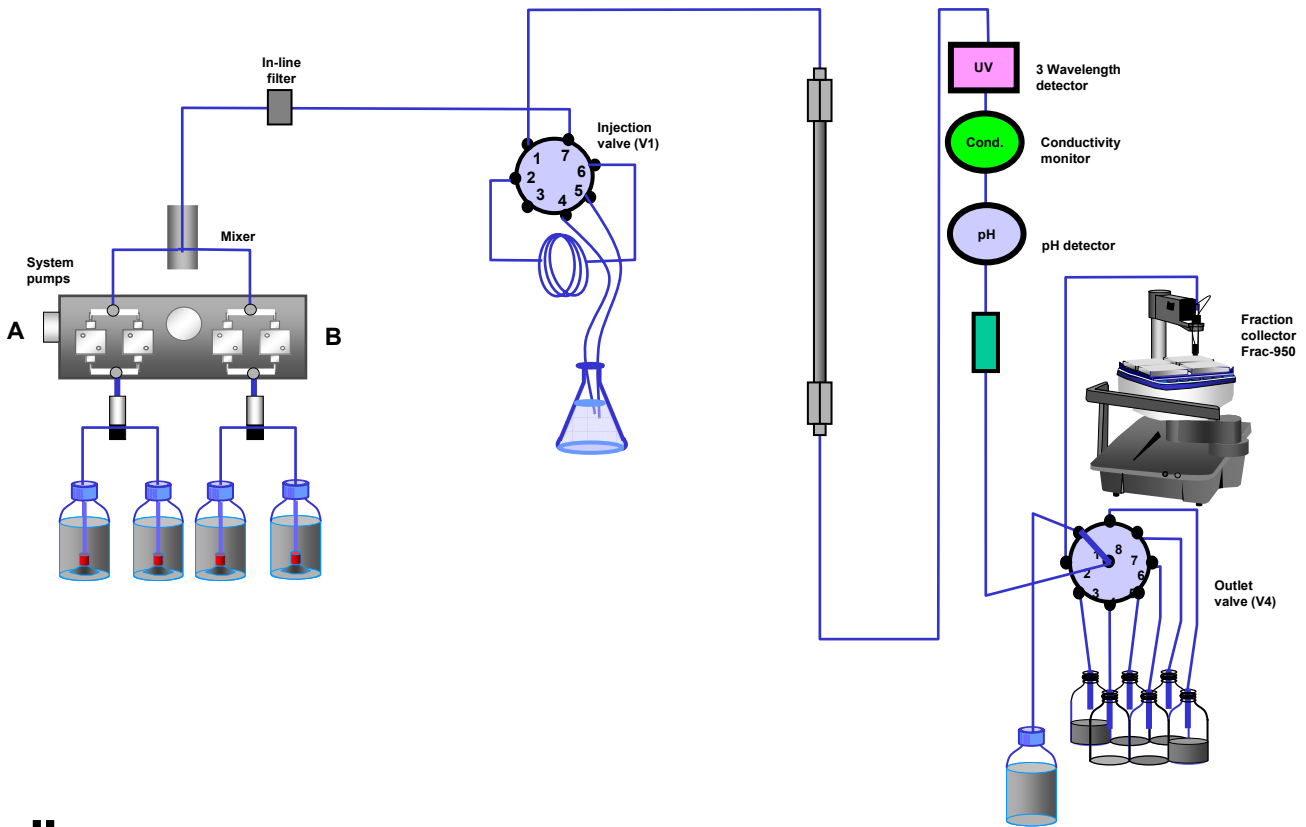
In-line filter

Injection valve (V1)

1
7
2
6
3
5
4

Mixer

System pumps

A

B

UV

3 Wavelength detector

Cond.

Conductivity monitor

pH

pH detector

Fraction collector Frac-950

1
8
2
7
6
3
4
5

Outlet valve (V4)